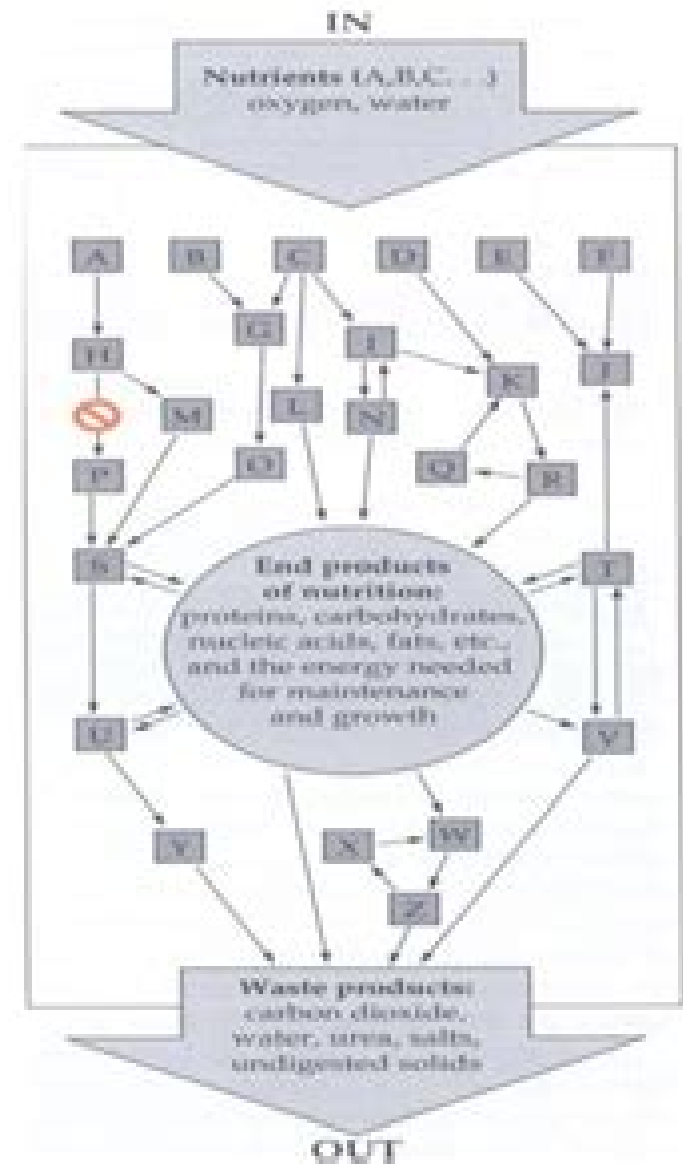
IN

Nutrients (A,B,C, . . .) oxygen, water

A

B

C

D

E

F

G

H

I

J

K

L

M

N

O

P

Q

R

S

T

End products of nutrition: proteins, carbohydrates, nucleic acids, fats, etc., and the energy needed for maintenance and growth

U

V

W

X

Y

Z

Waste products: carbon dioxide, water, urea, salts, undigested solids

OUT